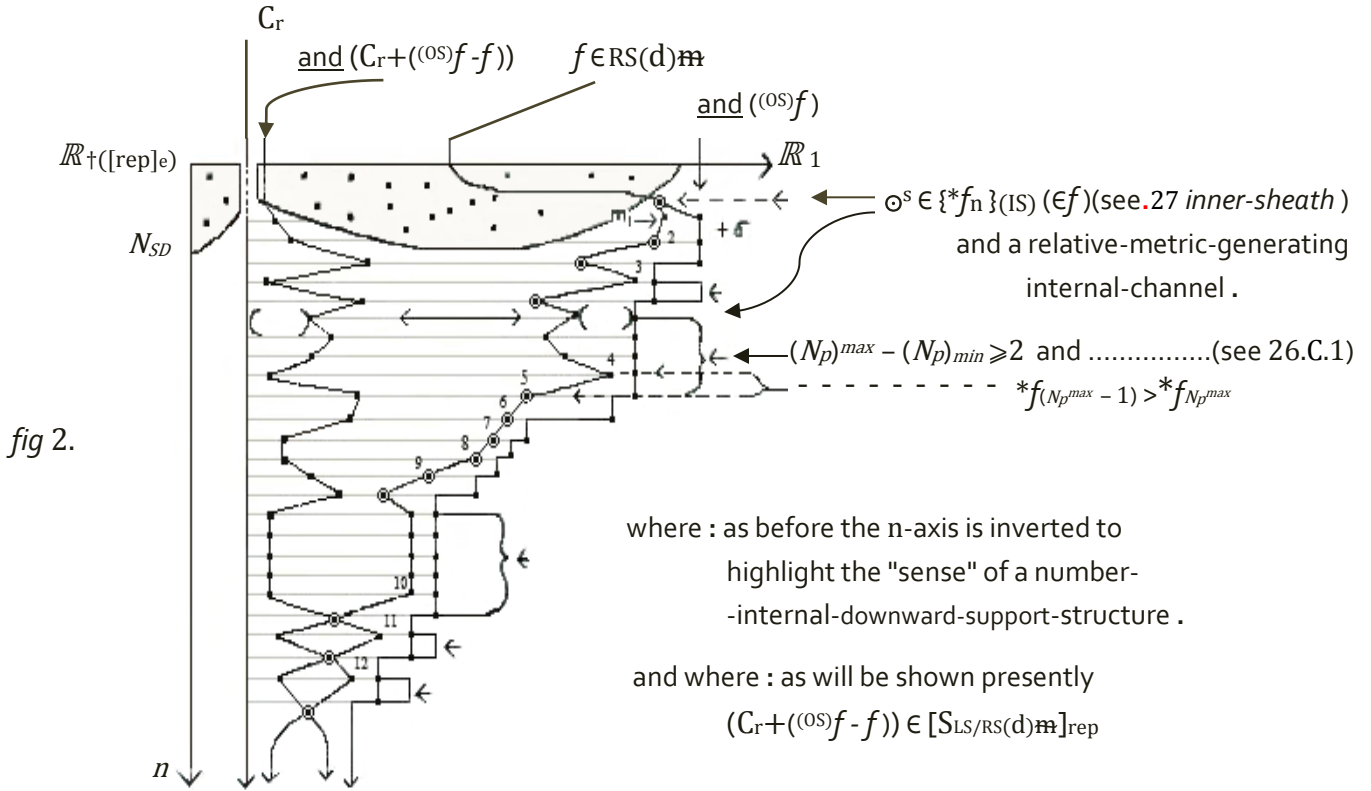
$C_r$

and $(C_r + ({}^{(OS)}f - f))$ $f \in RS(d)m$

and $({}^{(OS)}f)$

$\mathbb{R}_{\dagger([rep]_e)}$ $\mathbb{R}_1$

$N_{SD}$

$m_1 \rightarrow$ 1 2 3 $+\sigma$

$\odot^s \in \{{}^*f_n\}_{(IS)}$ $(\in f)$(see.27 inner-sheath) and a relative-metric-generating internal-channel.

$(N_p)^{max} - (N_p)_{min} \geqslant 2$ and ................(see 26.C.1)

4 5 6 7 8 9

${}^*f_{(N_p{}^{max}-1)} > {}^*f_{N_p{}^{max}}$

fig 2.

where : as before the n-axis is inverted to highlight the "sense" of a number--internal-downward-support-structure.

10 11 12

and where : as will be shown presently $(C_r + ({}^{(OS)}f - f)) \in [S_{LS/RS(d)m}]_{rep}$

$n$